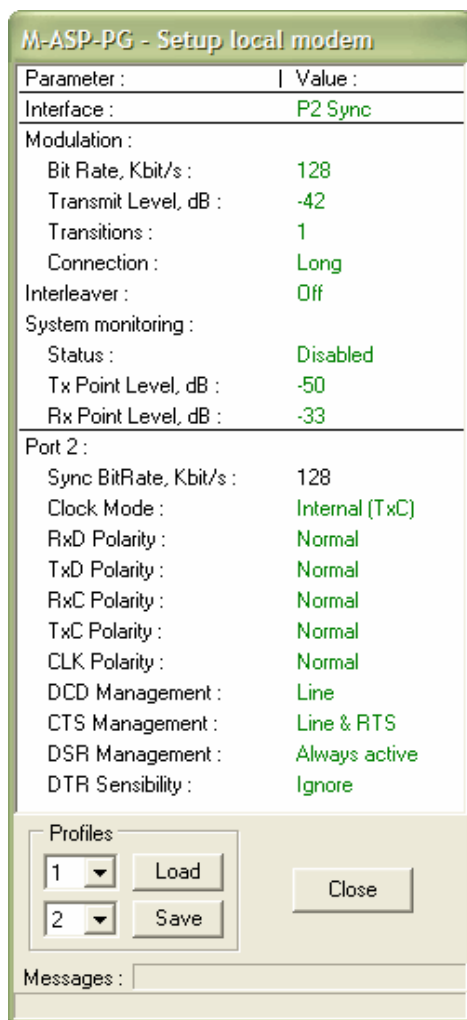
M-ASP-PG - Setup local modem

| Parameter : | Value : |
|---|---|
| Interface : | P2 Sync |
| Modulation : | |
| Bit Rate, Kbit/s : | 128 |
| Transmit Level, dB : | -42 |
| Transitions : | 1 |
| Connection : | Long |
| Interleaver : | Off |
| System monitoring : | |
| Status : | Disabled |
| Tx Point Level, dB : | -50 |
| Rx Point Level, dB : | -33 |
| Port 2 : | |
| Sync BitRate, Kbit/s : | 128 |
| Clock Mode : | Internal (TxC) |
| RxD Polarity : | Normal |
| TxD Polarity : | Normal |
| RxC Polarity : | Normal |
| TxC Polarity : | Normal |
| CLK Polarity : | Normal |
| DCD Management : | Line |
| CTS Management : | Line & RTS |
| DSR Management : | Always active |
| DTR Sensibility : | Ignore |

Profiles
1 Load
2 Save
Close

Messages :